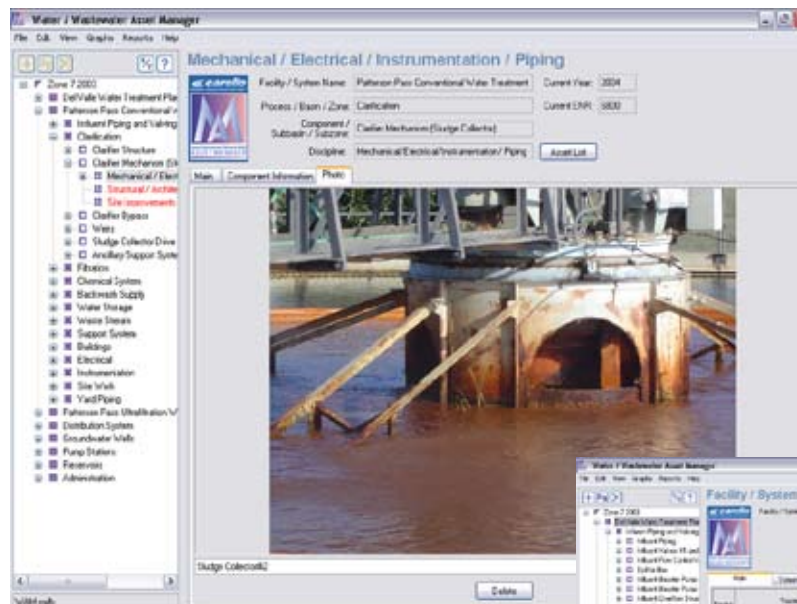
Water / Wastewater Asset Manager

File Edit View Graphs Reports Help

Zone 7 2003
Del Valle Water Treatment Pla
Patterson Pass Conventional
Influent Piping and Valving
Clarification
Clarifier Structure
Clarifier Mechanism (Sl
Mechanical / Elect
Structural / Archite
Site Improvements
Clarifier Bypass
Weirs
Sludge Collector Drive
Ancillary Support Syste
Filtration
Chemical System
Backwash Supply
Water Storage
Waste Stream
Support System
Buildings
Electrical
Instrumentation
Site Work
Yard Piping
Patterson Pass Ultrafiltration
Distribution System
Groundwater Wells
Pump Stations
Reservoirs
Administration

Mechanical / Electrical / Instrumentation / Piping

carollo

Facility / System Name: Patterson Pass Conventional Water Treatment
Current Year: 2004
Process / Basin / Zone: Clarification
Current ENR: 6830
Component / Subbasin / Subzone: Clarifier Mechanism (Sludge Collector)
Discipline: Mechanical/Electrical/Instrumentation/ Piping
Asset List

Main
Component Information
Photo

Sludge Collector#2

Delete

Water / Wastewater Asset Manager
File Edit View Graphs Reports Help
Facility / System
Zone 7 2003
Del Valle Water Treatment Pla
Influent Piping and Valving
Influent Piping
Influent Valves (Fl and
Influent Flow Control
Enflnt Box
Influent Booster Pump
Influent Booster Pump
Influent Booster Pump
Influent Overflow Struct
carollo
Main